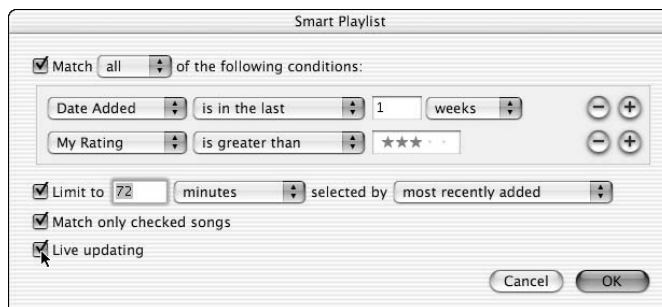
Smart Playlist

Match all of the following conditions:

Date Added is in the last 1 weeks

My Rating is greater than ★★★

Limit to 72 minutes selected by most recently added

Match only checked songs

Live updating

Cancel OK